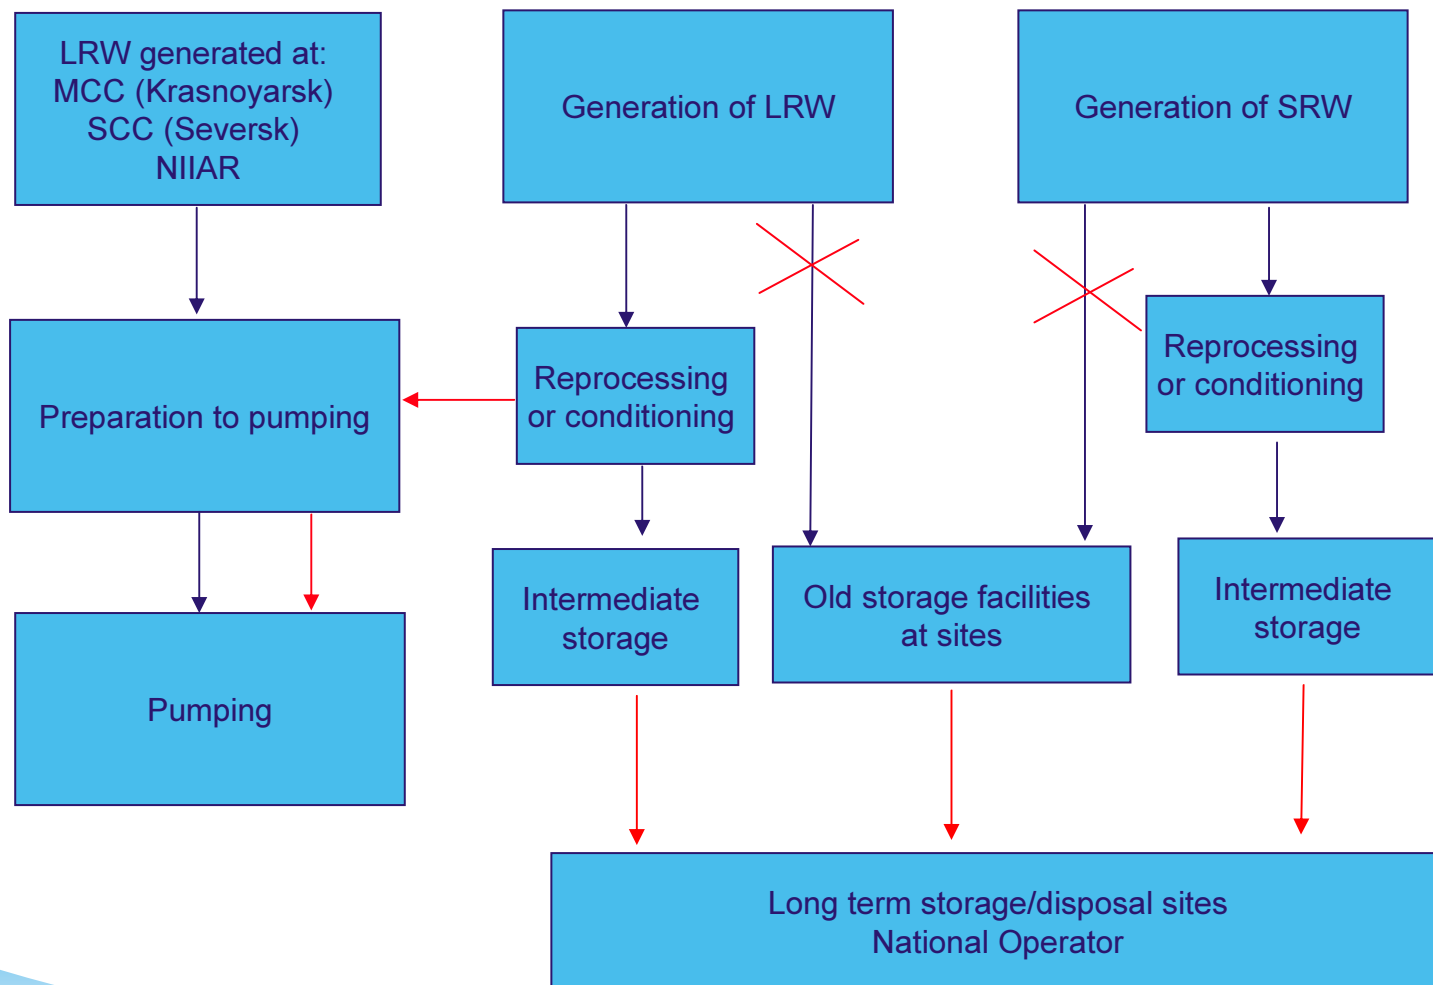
LRW generated at:
MCC (Krasnoyarsk)
SCC (Seversk)
NIIAR

Generation of LRW

Generation of SRW

Preparation to pumping

Reprocessing or conditioning

Reprocessing or conditioning

Pumping

Intermediate storage

Old storage facilities at sites

Intermediate storage

Long term storage/disposal sites
National Operator